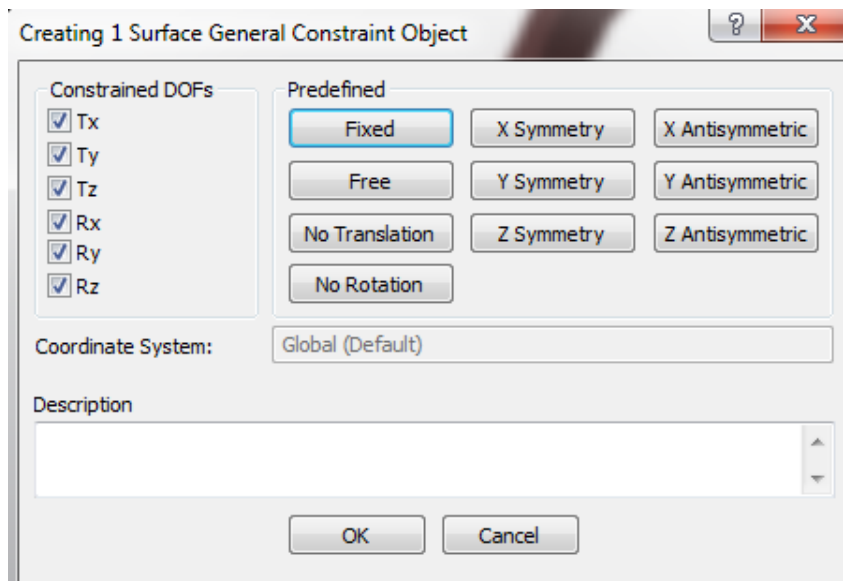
Creating 1 Surface General Constraint Object

?

X

Constrained DOFs

Tx

Ty

Tz

Rx

Ry

Rz

Predefined

Fixed

X Symmetry

X Antisymmetric

Free

Y Symmetry

Y Antisymmetric

No Translation

Z Symmetry

Z Antisymmetric

No Rotation

Coordinate System:

Global (Default)

Description

OK

Cancel